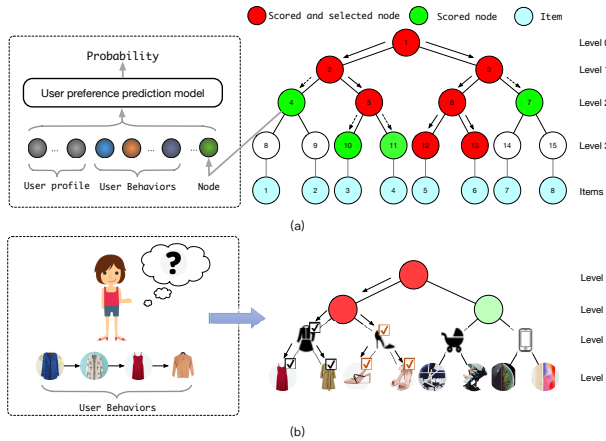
Scored and selected node
Scored node
Item

Probability
User preference prediction model
...
...
User profile
User Behaviors
Node

Level 0
Level 1
Level 2
Level 3
Items

1
2
3
4
5
6
7
8
9
10
11
12
13
14
15

1
2
3
4
5
6
7
8

(a)

?

User Behaviors

Level
Level
Level
Level

(b)